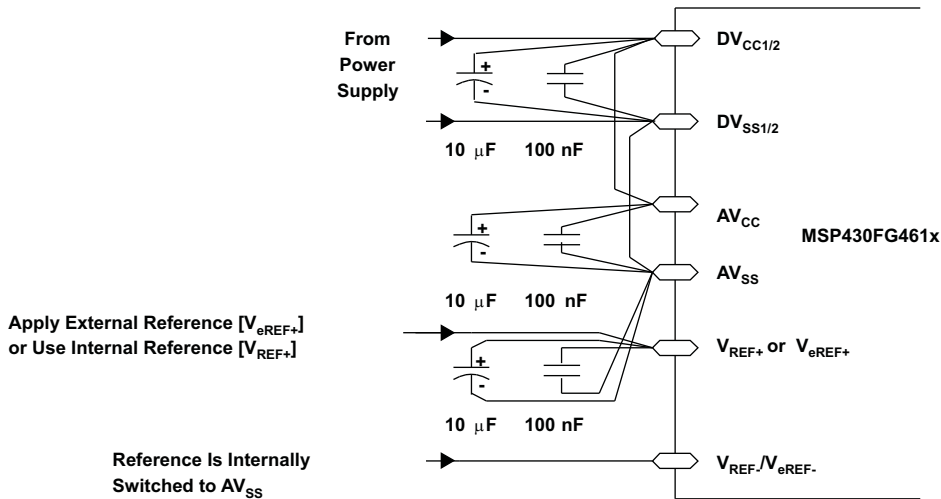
From Power Supply

+

-

$DV_{CC1/2}$

$DV_{SS1/2}$

10 μF 100 nF

+

-

$AV_{CC}$

$AV_{SS}$

MSP430FG461x

10 μF 100 nF

Apply External Reference [$V_{eREF+}$] or Use Internal Reference [$V_{REF+}$]

+

-

$V_{REF+}$ or $V_{eREF+}$

10 μF 100 nF

Reference Is Internally Switched to $AV_{SS}$

$V_{REF-}/V_{eREF-}$